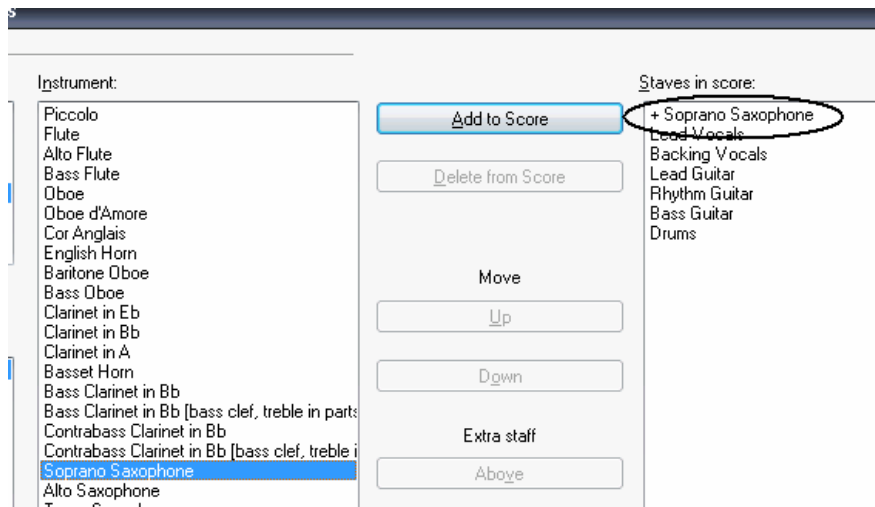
s

Instrument:

Piccolo
Flute
Alto Flute
Bass Flute
Oboe
Oboe d'Amore
Cor Anglais
English Horn
Baritone Oboe
Bass Oboe
Clarinet in Eb
Clarinet in Bb
Clarinet in A
Basset Horn
Bass Clarinet in Bb
Bass Clarinet in Bb [bass clef, treble in parts
Contrabass Clarinet in Bb
Contrabass Clarinet in Bb [bass clef, treble i
Soprano Saxophone
Alto Saxophone

Add to Score

Delete from Score

Move

Up

Down

Extra staff

Above

Staves in score:

+ Soprano Saxophone
Lead Vocals
Backing Vocals
Lead Guitar
Rhythm Guitar
Bass Guitar
Drums